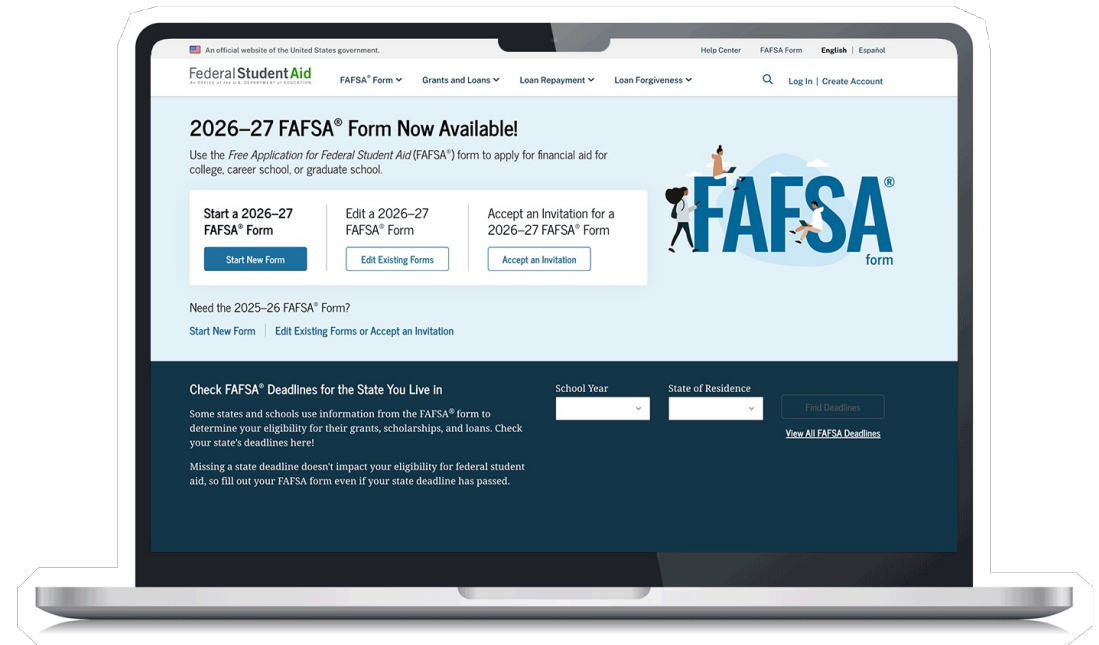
An official website of the United States government.

Help Center FAFSA Form English | Español

Federal Student Aid
AN OFFICE of the U.S. DEPARTMENT of EDUCATION

FAFSA® Form Grants and Loans Loan Repayment Loan Forgiveness

Log In | Create Account

2026–27 FAFSA® Form Now Available!

Use the *Free Application for Federal Student Aid* (FAFSA®) form to apply for financial aid for college, career school, or graduate school.

Start a 2026–27 FAFSA® Form
Start New Form

Edit a 2026–27 FAFSA® Form
Edit Existing Forms

Accept an Invitation for a 2026–27 FAFSA® Form
Accept an Invitation

FAFSA® form

Need the 2025–26 FAFSA® Form?

Start New Form | Edit Existing Forms or Accept an Invitation

Check FAFSA® Deadlines for the State You Live in

Some states and schools use information from the FAFSA® form to determine your eligibility for their grants, scholarships, and loans. Check your state's deadlines here!

Missing a state deadline doesn't impact your eligibility for federal student aid, so fill out your FAFSA form even if your state deadline has passed.

School Year

State of Residence

Find Deadlines

View All FAFSA Deadlines